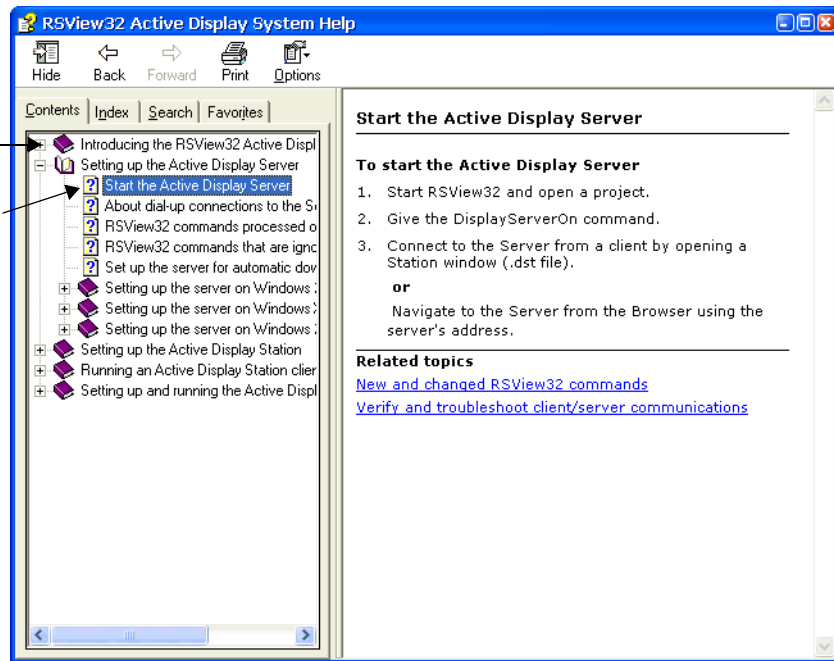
RSView32 Active Display System Help

Hide Back Forward Print Options

Contents | Index | Search | Favorites

Introducing the RSView32 Active Displ
Setting up the Active Display Server
Start the Active Display Server
About dial-up connections to the S
RSView32 commands processed o
RSView32 commands that are ignc
Set up the server for automatic dov
Setting up the server on Windows
Setting up the server on Windows
Setting up the server on Windows
Setting up the Active Display Station
Running an Active Display Station clier
Setting up and running the Active Displ

Start the Active Display Server

To start the Active Display Server

1. Start RSView32 and open a project.
2. Give the DisplayServerOn command.
3. Connect to the Server from a client by opening a Station window (.dst file).

or

Navigate to the Server from the Browser using the server's address.

Related topics

New and changed RSView32 commands

Verify and troubleshoot client/server communications